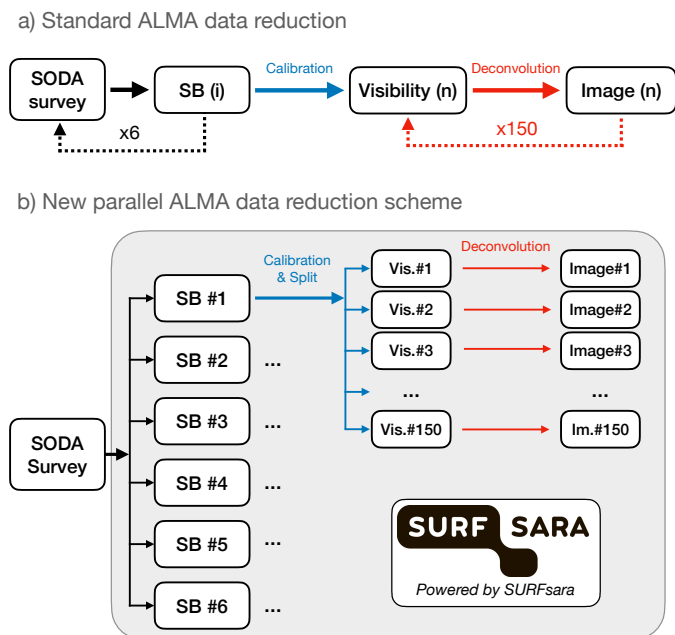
a) Standard ALMA data reduction

SODA survey

SB (i)

Calibration

Visibility (n)

Deconvolution

Image (n)

x6

x150

b) New parallel ALMA data reduction scheme

SODA Survey

SB #1

SB #2 ...

SB #3 ...

SB #4 ...

SB #5 ...

SB #6 ...

Calibration & Split

Vis.#1

Vis.#2

Vis.#3

...

Vis.#150

Deconvolution

Image#1

Image#2

Image#3

...

Im.#150

SURF SARA

Powered by SURFsara